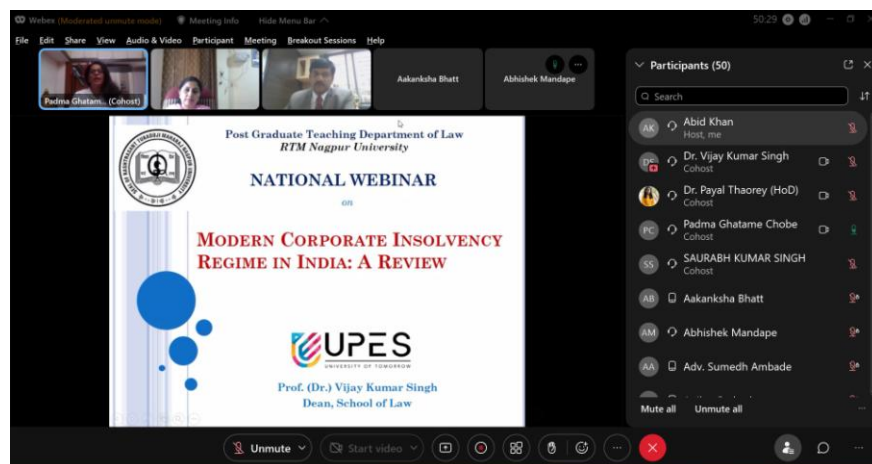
Webex (Moderated unmute mode) Meeting Info Hide Menu Bar

50:29

File Edit Share View Audio & Video Participant Meeting Breakout Sessions Help

Padma Ghatam... (Cohost)

Aakanksha Bhatt

Abhishek Mandape

Participants (50)

Search

AK Abid Khan
Host, me

DS Dr. Vijay Kumar Singh
Cohost

Dr. Payal Thaorey (HoD)
Cohost

PC Padma Ghatame Chobe
Cohost

SS SAURABH KUMAR SINGH
Cohost

AB Aakanksha Bhatt

AM Abhishek Mandape

AA Adv. Sumedh Ambade

Mute all Unmute all

Post Graduate Teaching Department of Law
RTM Nagpur University

NATIONAL WEBINAR

on

MODERN CORPORATE INSOLVENCY REGIME IN INDIA: A REVIEW

UPES
UNIVERSITY OF TOMORROW

Prof. (Dr.) Vijay Kumar Singh
Dean, School of Law

Unmute Start video